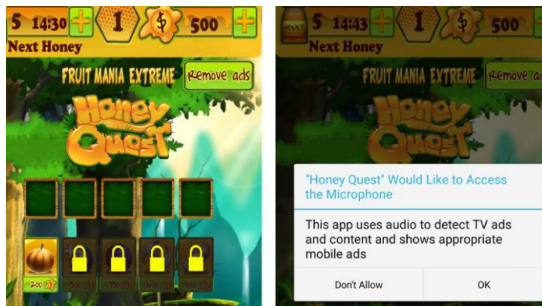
5 14:30 + 1 $ 500 +
Next Honey
FRUIT MANIA EXTREME Remove ads
Honey Quest

5 14:43 + 1 $ 500 +
Next Honey
FRUIT MANIA EXTREME Remove ads

"Honey Quest" Would Like to Access the Microphone
This app uses audio to detect TV ads and content and shows appropriate mobile ads
Don't Allow OK